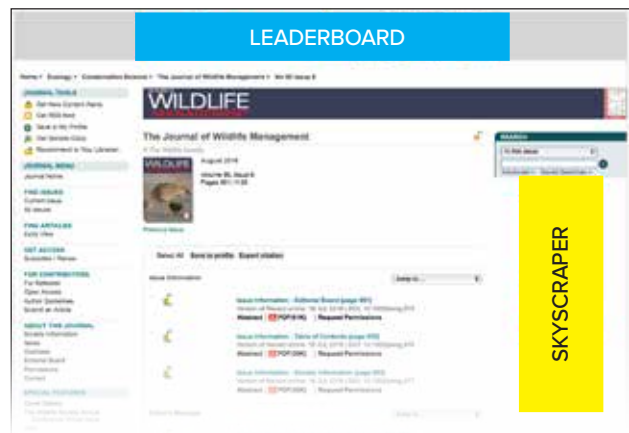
LEADERBOARD

Home > Ecology > Conservation Science > The Journal of Wildlife Management > Vol 80 Issue 6

JOURNAL TOOLS
Get New Content Alerts
Get RSS feed
Save to My Profile
Get Sample Copy
Recommend to Your Librarian

JOURNAL MENU
Journal Home

FIND ISSUES
Current Issue
All Issues

FIND ARTICLES
Early View

GET ACCESS
Subscribe / Renew

FOR CONTRIBUTORS
For Referees
Open Access
Author Guidelines
Submit an Article

ABOUT THE JOURNAL
Society Information
News
Overview
Editorial Board
Permissions
Contact

SPECIAL FEATURES
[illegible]

WILDLIFE

The Journal of Wildlife Management
© The Wildlife Society

August 2016
Volume 80, Issue 6
Pages 951–1135

Previous Issue

Select All | Save to profile | Export citation

Issue Information

Jump to...

Issue Information - Editorial Board (page 951)
Version of Record online: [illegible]
Abstract | PDF(61K) | Request Permissions

Issue Information - Table of Contents (page 952)
Version of Record online: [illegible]
Abstract | PDF(59K) | Request Permissions

Issue Information - Society Information (page 953)
Version of Record online: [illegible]
Abstract | PDF(59K) | Request Permissions

SEARCH
In this issue

SKYSCRAPER